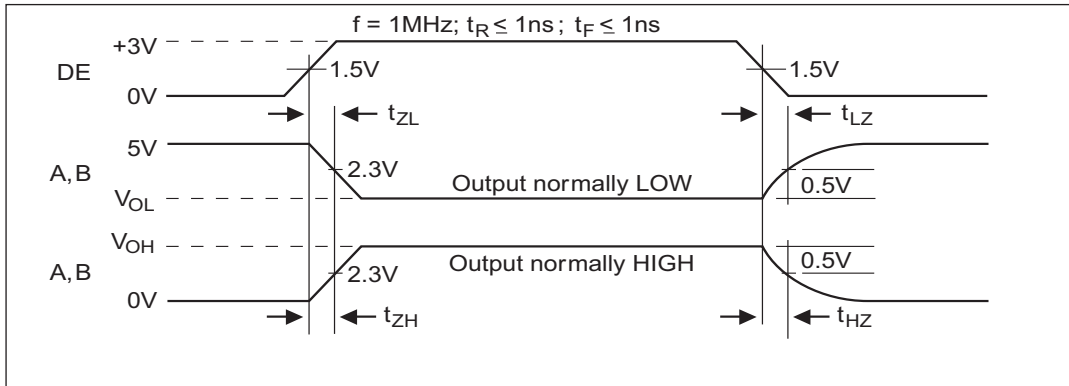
f = 1MHz; $t_R \leq 1ns$ ; $t_F \leq 1ns$

+3V

DE

1.5V

1.5V

0V

$t_{ZL}$

$t_{LZ}$

5V

A, B

2.3V

Output normally LOW

0.5V

$V_{OL}$

$V_{OH}$

A, B

Output normally HIGH

0.5V

2.3V

0V

$t_{ZH}$

$t_{HZ}$